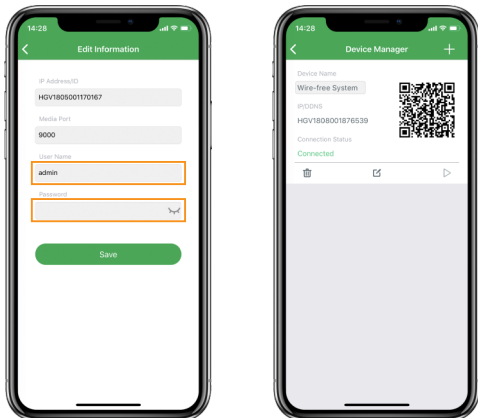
14:28

Edit Information

IP Address/ID

HGV1805001170167

Media Port

9000

User Name

admin

Password

Save

14:28

Device Manager

Device Name

Wire-free System

IP/DDNS

HGV1808001876539

Connection Status

Connected